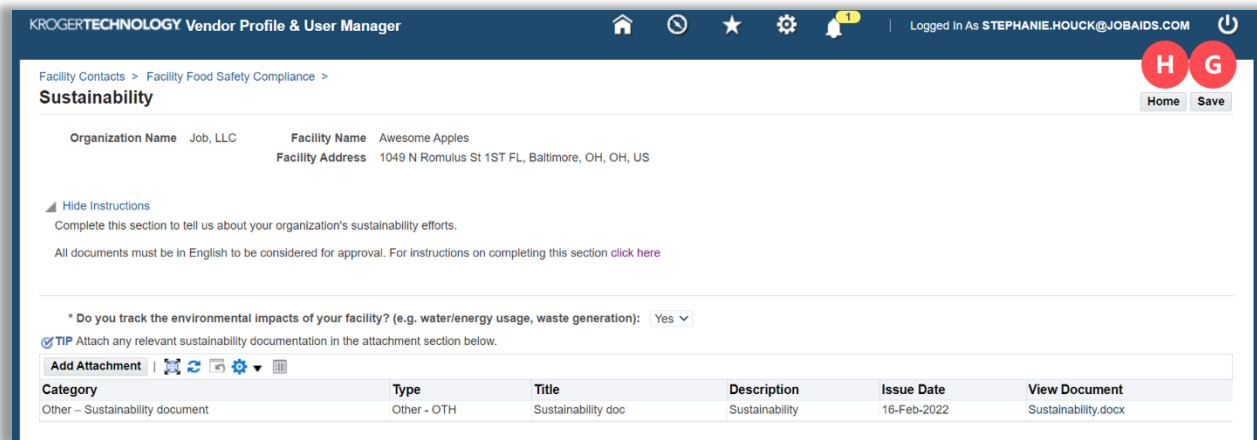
KROGERTECHNOLOGY Vendor Profile & User Manager

1

Logged In As STEPHANIE.HOUCK@JOBAIDS.COM

Facility Contacts > Facility Food Safety Compliance >

Sustainability

H G

Home Save

Organization Name Job, LLC

Facility Name Awesome Apples

Facility Address 1049 N Romulus St 1ST FL, Baltimore, OH, OH, US

Hide Instructions

Complete this section to tell us about your organization's sustainability efforts.

All documents must be in English to be considered for approval. For instructions on completing this section click here

* Do you track the environmental impacts of your facility? (e.g. water/energy usage, waste generation): Yes

TIP Attach any relevant sustainability documentation in the attachment section below.

Add Attachment

| Category | Type | Title | Description | Issue Date | View Document |
|---|---|---|---|---|---|
| Other – Sustainability document | Other - OTH | Sustainability doc | Sustainability | 16-Feb-2022 | Sustainability.docx |